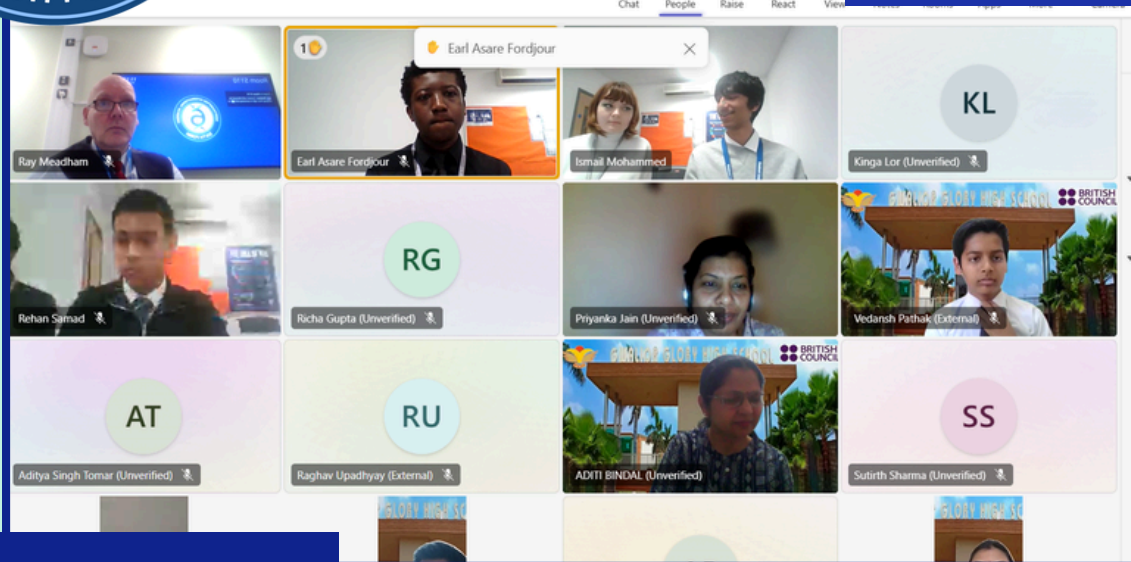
Chat People Raise React View

1

Earl Asare Fordjour

Ray Meadham

Earl Asare Fordjour

Ismail Mohammed

KL

Kinga Lor (Unverified)

Rehan Samad

RG

Richa Gupta (Unverified)

Priyanka Jain (Unverified)

GLORY HIGH SCHOOL BRITISH COUNCIL

Vedansh Pathak (External)

AT

Aditya Singh Tomar (Unverified)

RU

Raghav Upadhyay (External)

GLORY HIGH SCHOOL BRITISH COUNCIL

ADITI BINDAL (Unverified)

SS

Sutirth Sharma (Unverified)

GLORY HIGH SCH

GLORY HIGH SC